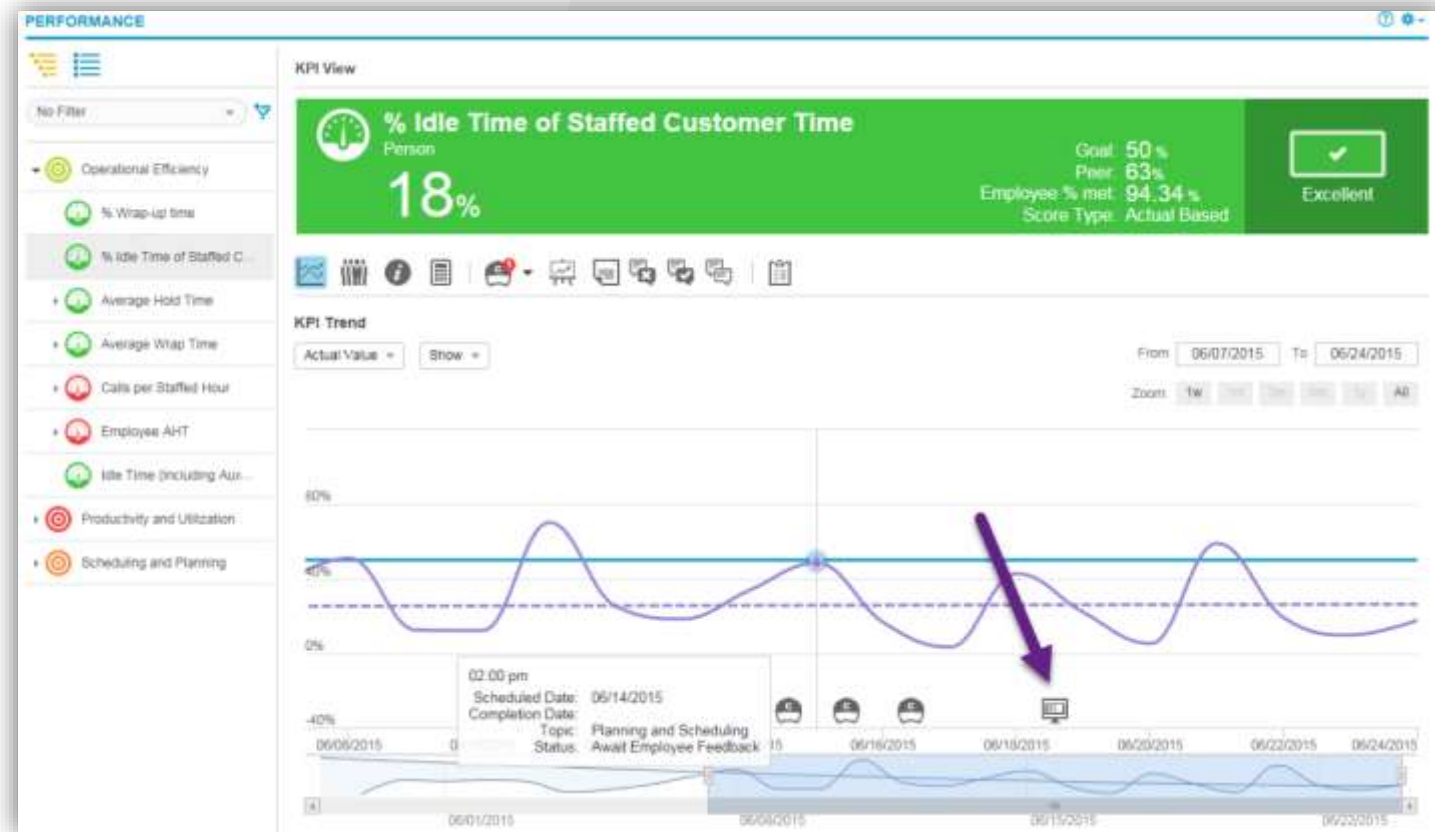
PERFORMANCE

No Filter

Operational Efficiency

% Wrap-up time

% Idle Time of Staffed C...

Average Hold Time

Average Wrap Time

Calls per Staffed Hour

Employee AHT

Idle Time (Including Aux...

Productivity and Utilization

Scheduling and Planning

KPI View

% Idle Time of Staffed Customer Time

Person

18%

Goal: 50 %
Peer: 63%
Employee % met: 94.34 %
Score Type: Actual Based

Excellent

KPI Trend

Actual Value

Show

From 06/07/2015 To 06/24/2015

Zoom: 1w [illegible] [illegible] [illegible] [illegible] All

60%

40%

0%

-40%

02:00 pm
Scheduled Date: 06/14/2015
Completion Date:
Topic: Planning and Scheduling
Status: Await Employee Feedback

06/08/2015 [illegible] 15 06/16/2015 06/18/2015 06/20/2015 06/22/2015 06/24/2015

06/01/2015 06/08/2015 06/15/2015 06/22/2015